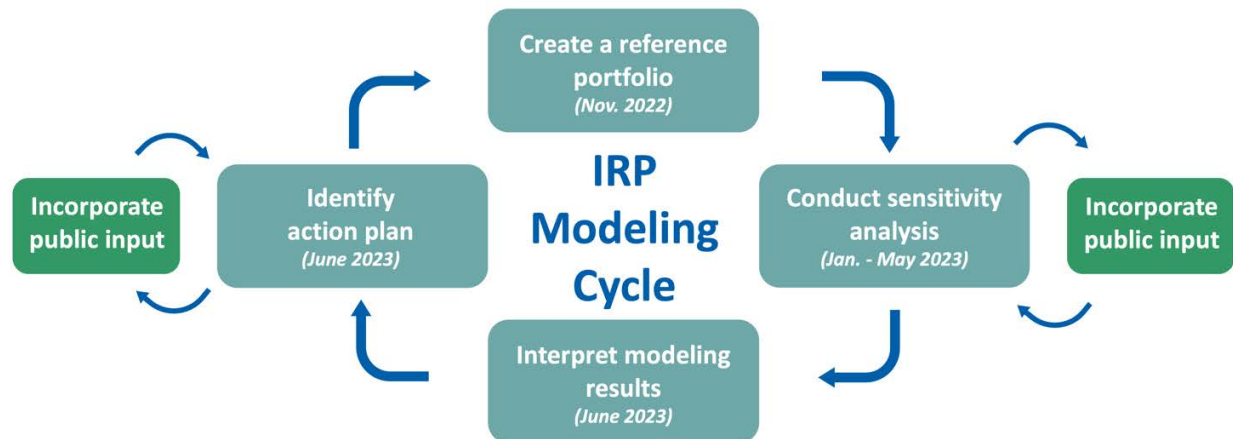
Create a reference portfolio
(Nov. 2022)

Incorporate public input

Identify action plan
(June 2023)

IRP Modeling Cycle

Conduct sensitivity analysis
(Jan. - May 2023)

Incorporate public input

Interpret modeling results
(June 2023)